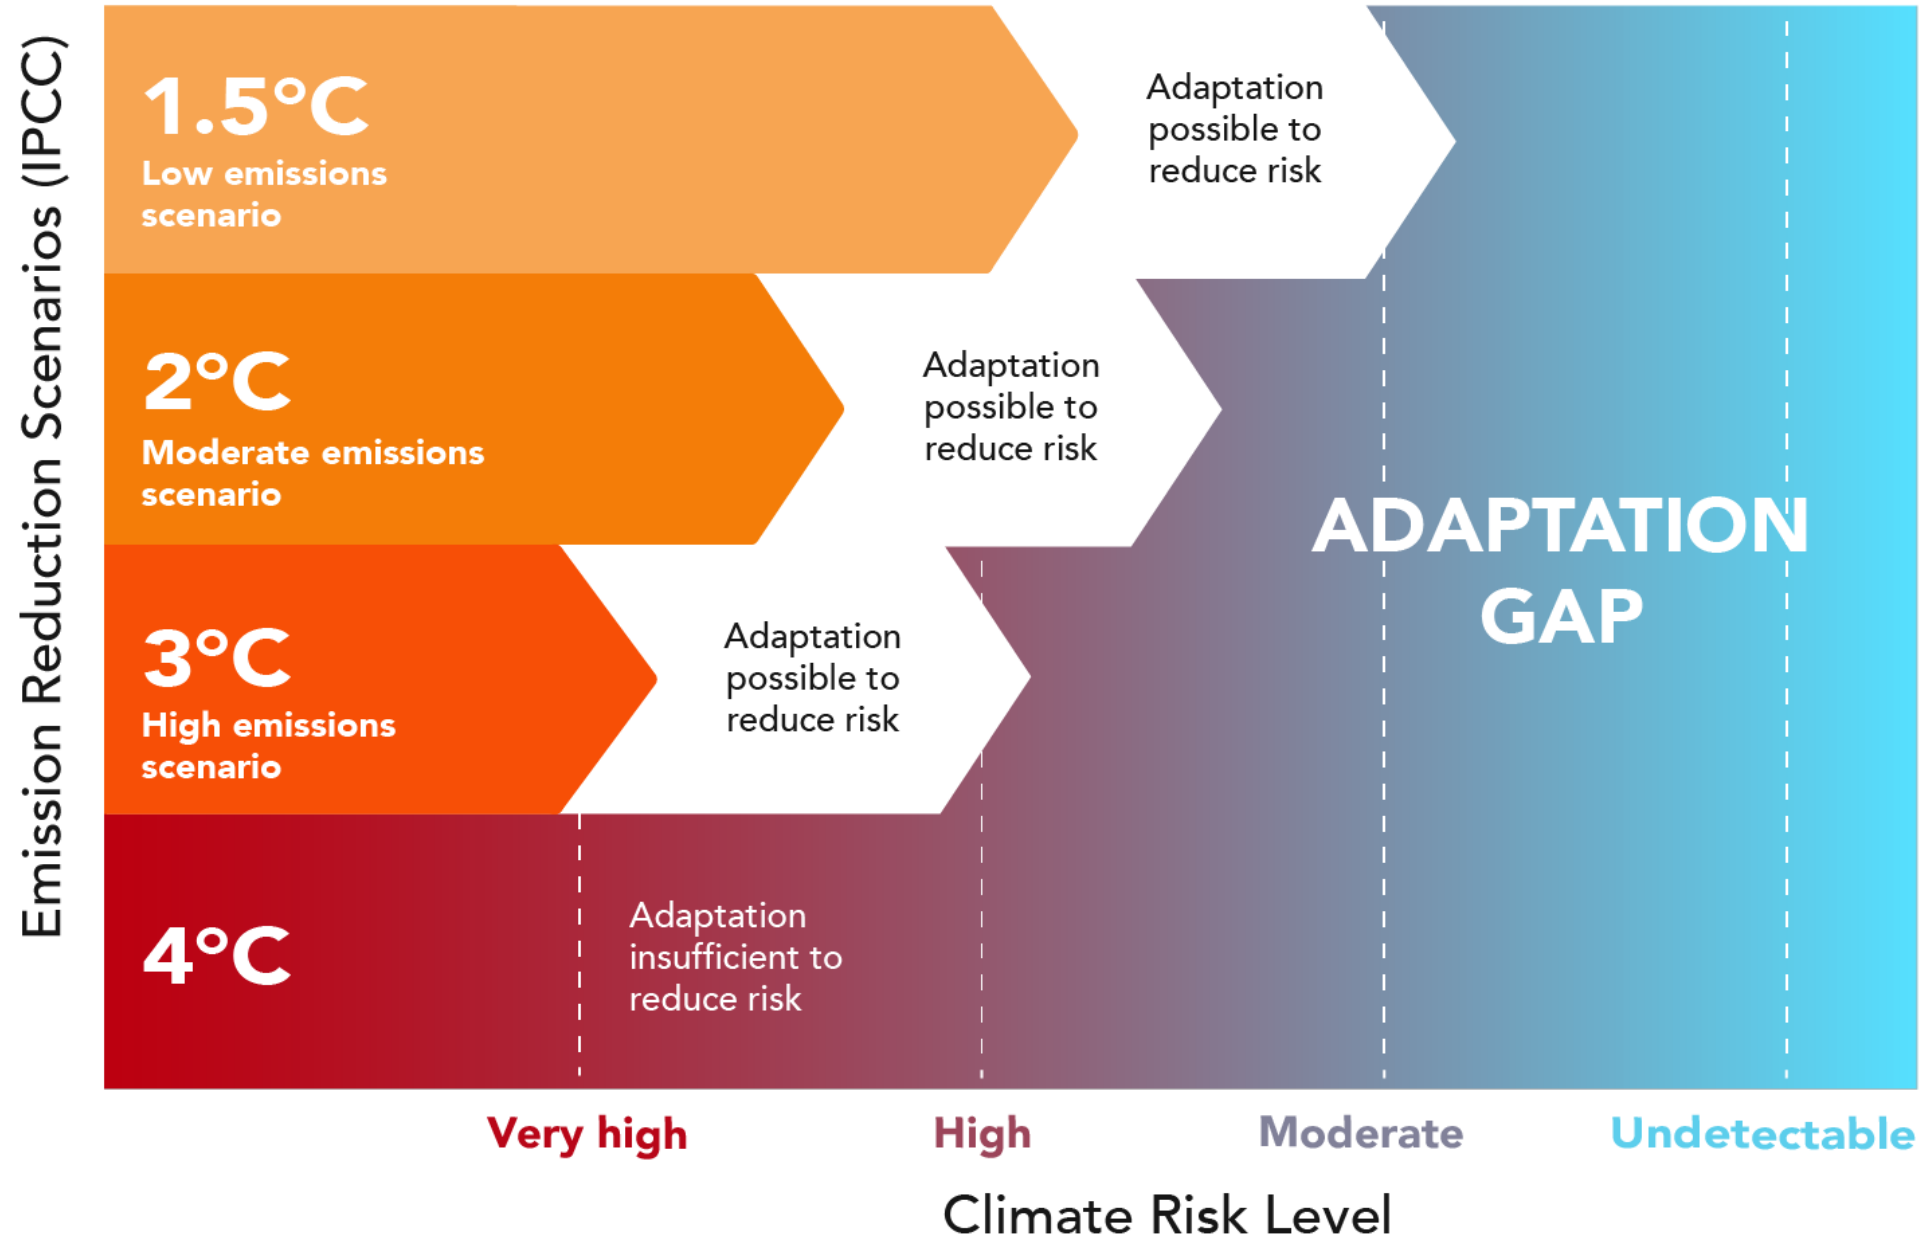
Emission Reduction Scenarios (IPCC)

1.5°C
Low emissions scenario

Adaptation possible to reduce risk

2°C
Moderate emissions scenario

Adaptation possible to reduce risk

3°C
High emissions scenario

Adaptation possible to reduce risk

4°C

Adaptation insufficient to reduce risk

ADAPTATION GAP

Very high High Moderate Undetectable

Climate Risk Level